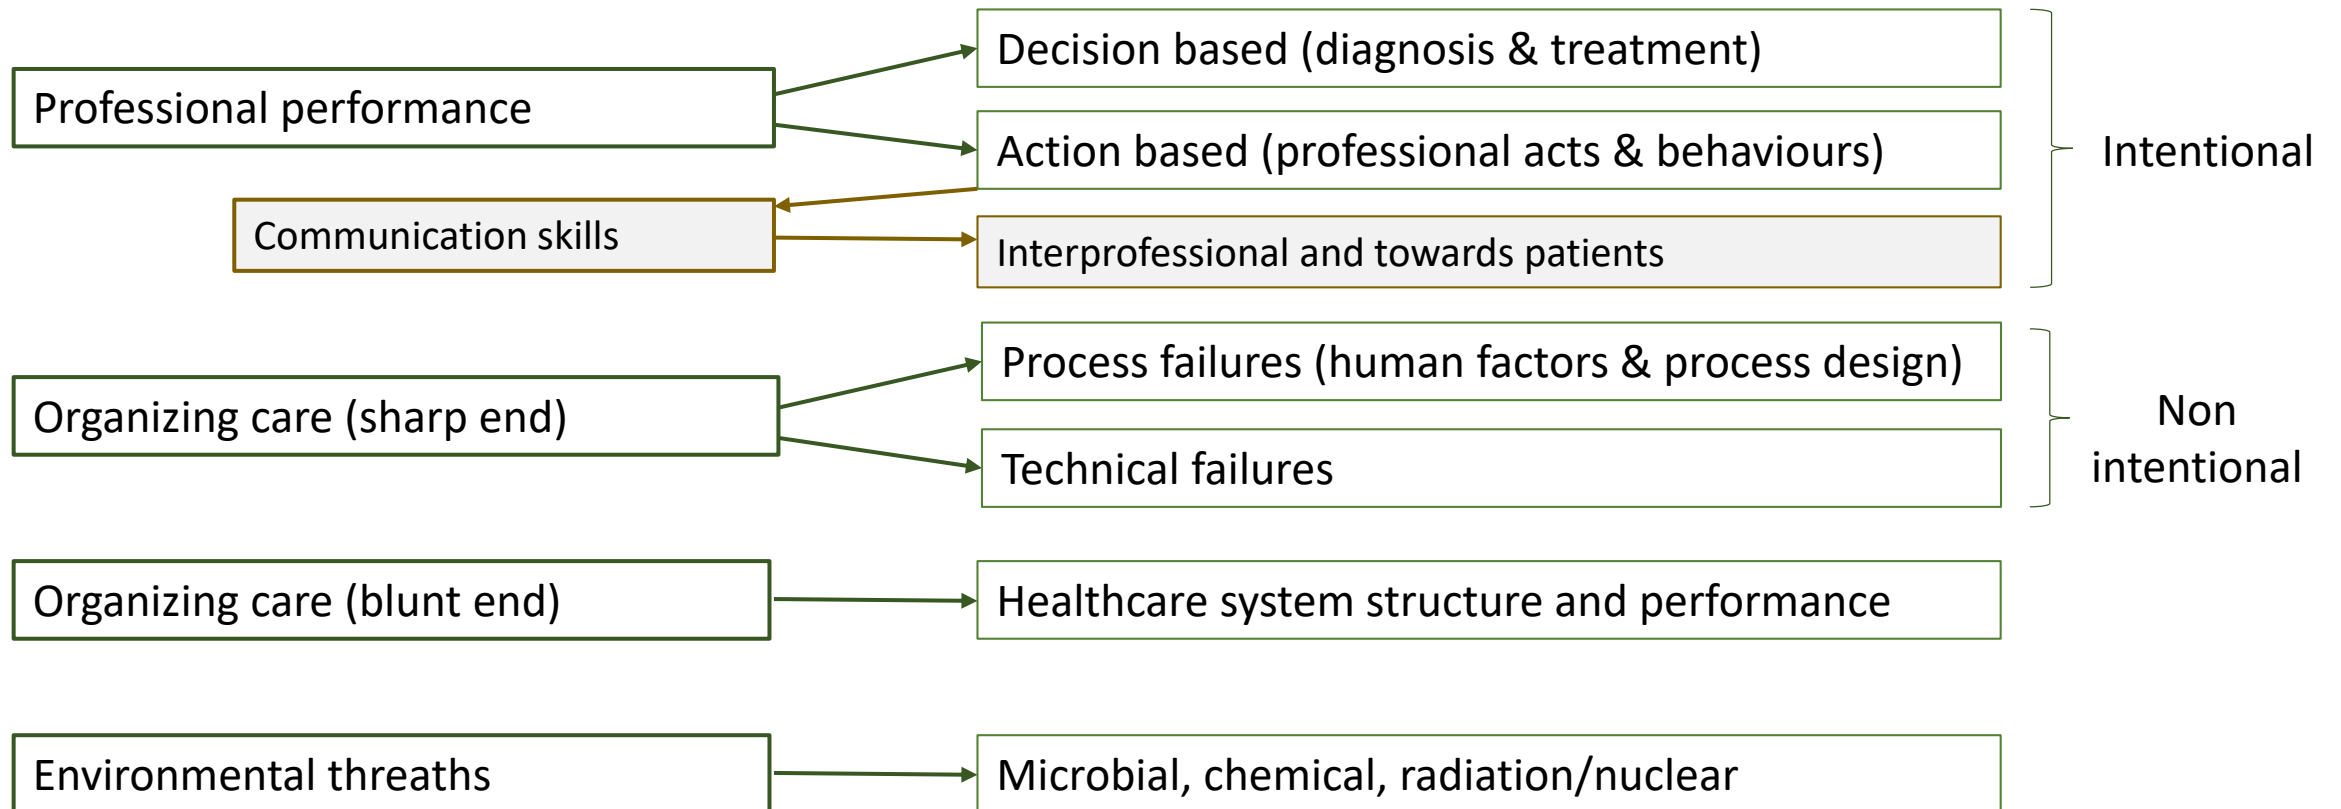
Professional performance

Decision based (diagnosis & treatment)

Action based (professional acts & behaviours)

Communication skills

Interprofessional and towards patients

Intentional

Organizing care (sharp end)

Process failures (human factors & process design)

Technical failures

Non intentional

Organizing care (blunt end)

Healthcare system structure and performance

Environmental threaths

Microbial, chemical, radiation/nuclear